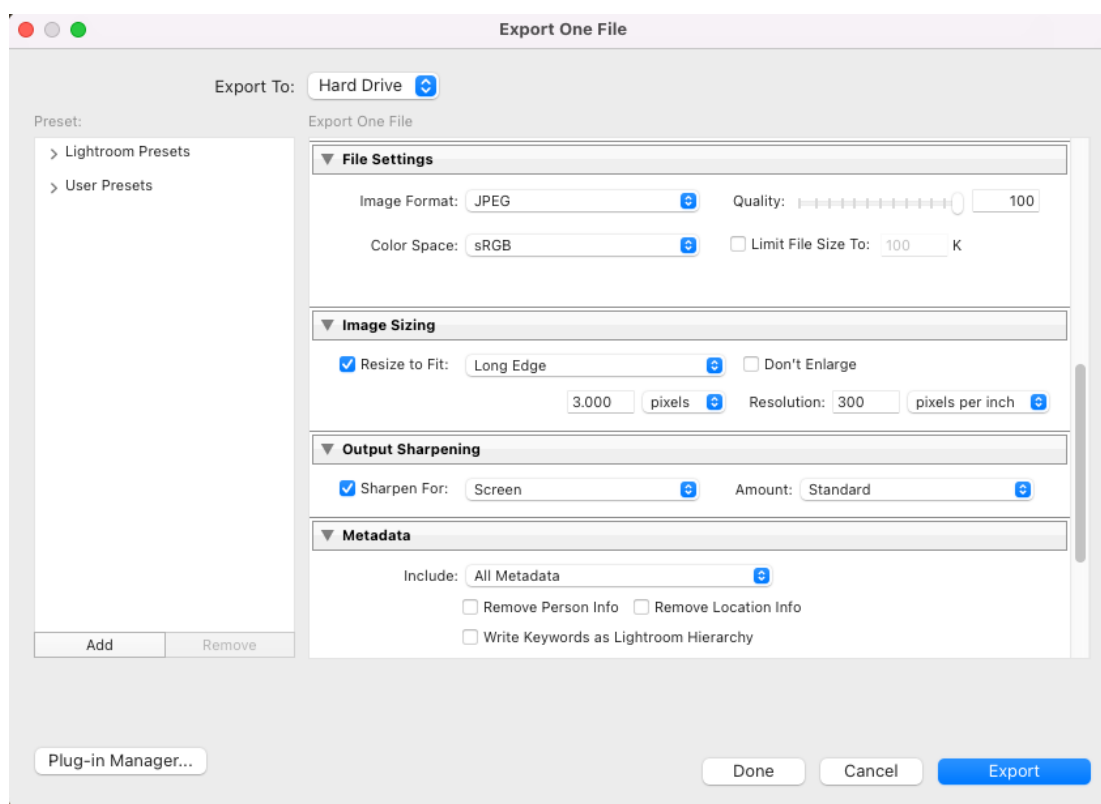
Export One File

Export To: Hard Drive

Preset:

Export One File

> Lightroom Presets
> User Presets

Add Remove

File Settings

Image Format: JPEG

Quality: 100

Color Space: sRGB

Limit File Size To: 100 K

Image Sizing

Resize to Fit: Long Edge

Don't Enlarge

3.000 pixels

Resolution: 300 pixels per inch

Output Sharpening

Sharpen For: Screen

Amount: Standard

Metadata

Include: All Metadata

Remove Person Info

Remove Location Info

Write Keywords as Lightroom Hierarchy

Plug-in Manager...

Done

Cancel

Export